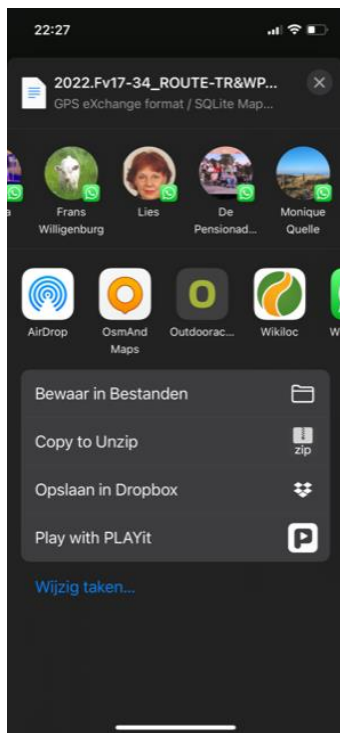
22:27

2022.Fv17-34_ROUTE-TR&WP...
GPS eXchange format / SQLite Map...

a
Frans Willigenburg
Lies
De Pensionad...
Monique Quelle

AirDrop
OsmAnd Maps
Outdoorac...
Wikiloc
W

Bewaar in Bestanden
Copy to Unzip
zip
Opslaan in Dropbox
Play with PLAYit

Wijzig taken...